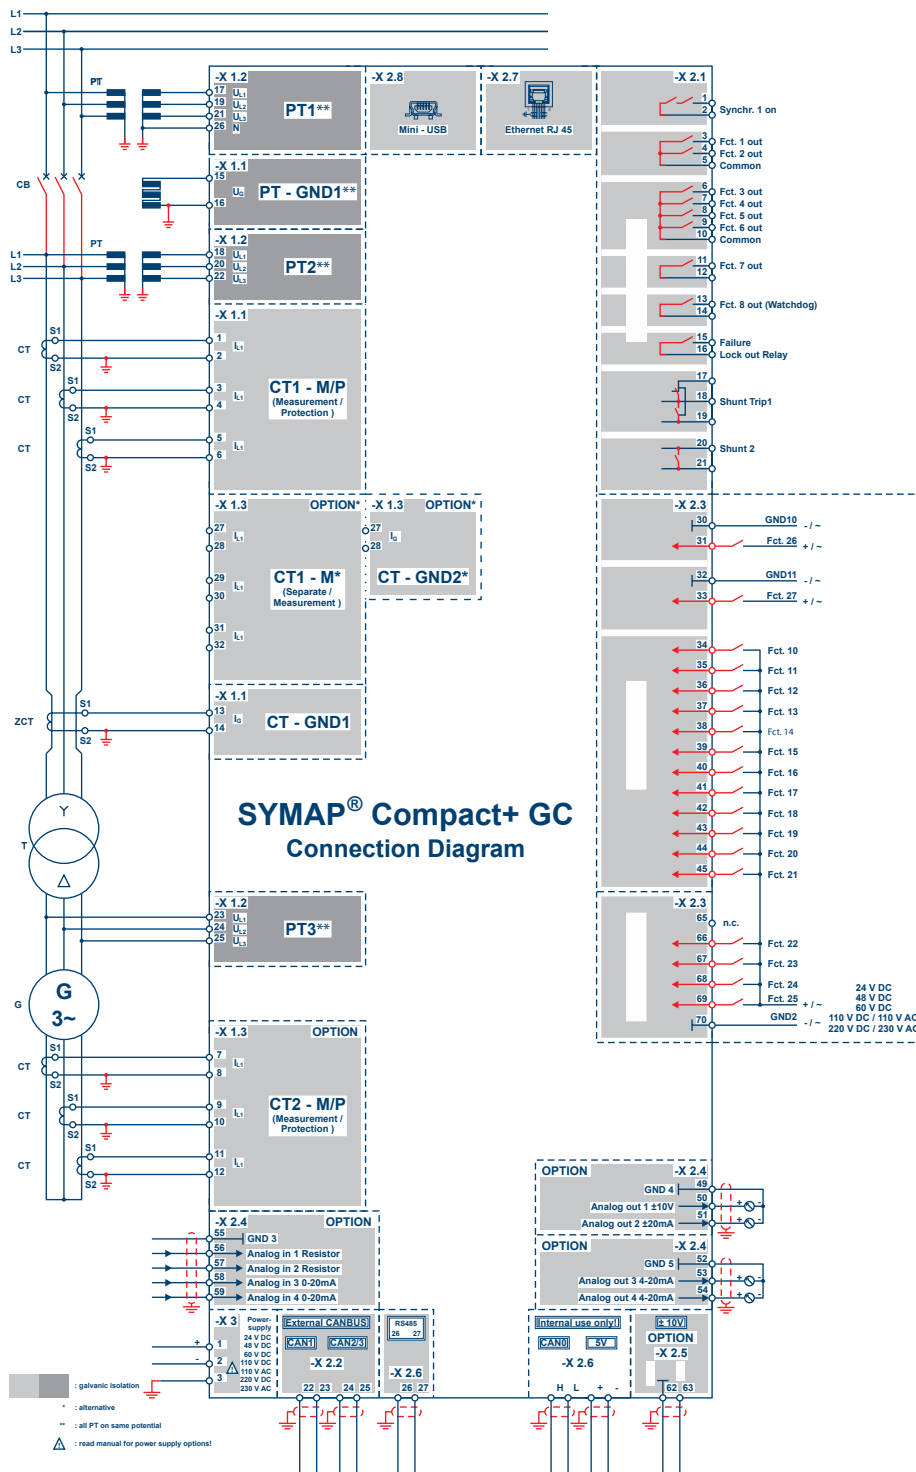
L1
L2
L3

PT

-X 1.2
17 $U_{L1}$
19 $U_{L2}$
21 $U_{L3}$
26 N
PT1**

-X 2.8
Mini - USB

-X 2.7
Ethernet RJ 45

-X 2.1
1
2 Synchr. 1 on
3 Fct. 1 out
4 Fct. 2 out
5 Common
6 Fct. 3 out
7 Fct. 4 out
8 Fct. 5 out
9 Fct. 6 out
10 Common
11 Fct. 7 out
12
13 Fct. 8 out (Watchdog)
14
15 Failure
16 Lock out Relay
17
18 Shunt Trip1
19
20 Shunt 2
21

CB

-X 1.1
15 $U_G$
16
PT - GND1**

L1
L2
L3
PT

-X 1.2
18 $U_{L1}$
20 $U_{L2}$
22 $U_{L3}$
PT2**

-X 1.1
CT S1 S2
1 $I_{L1}$
2
CT S1 S2
3 $I_{L1}$
4
CT S1 S2
5 $I_{L1}$
6
CT1 - M/P
(Measurement / Protection )

-X 1.3 OPTION*
27 $I_{L1}$
28
29 $I_{L1}$
30
31 $I_{L1}$
32
CT1 - M*
(Separate / Measurement )

-X 1.3 OPTION*
27 $I_G$
28
CT - GND2*

-X 2.3
30 GND10 - / ~
31 Fct. 26 + / ~
32 GND11 - / ~
33 Fct. 27 + / ~
34 Fct. 10
35 Fct. 11
36 Fct. 12
37 Fct. 13
38 Fct. 14
39 Fct. 15
40 Fct. 16
41 Fct. 17
42 Fct. 18
43 Fct. 19
44 Fct. 20
45 Fct. 21

ZCT
-X 1.1
S1 13 $I_G$
S2 14
CT - GND1

SYMAP® Compact+ GC
Connection Diagram

T
Y
△

-X 2.3
65 n.c.
66 Fct. 22
67 Fct. 23
68 Fct. 24
69 Fct. 25 + / ~
70 GND2 - / ~
24 V DC
48 V DC
60 V DC
110 V DC / 110 V AC
220 V DC / 230 V AC

-X 1.2
23 $U_{L1}$
24 $U_{L2}$
25 $U_{L3}$
PT3**

G
G
3~

-X 1.3 OPTION
CT S1 S2
7 $I_{L1}$
8
CT S1 S2
9 $I_{L1}$
10
CT S1 S2
11 $I_{L1}$
12
CT2 - M/P
(Measurement / Protection )

OPTION -X 2.4
49 GND 4
50 Analog out 1 ±10V
51 Analog out 2 ±20mA

OPTION -X 2.4
52 GND 5
53 Analog out 3 4-20mA
54 Analog out 4 4-20mA

-X 2.4 OPTION
55 GND 3
56 Analog in 1 Resistor
57 Analog in 2 Resistor
58 Analog in 3 0-20mA
59 Analog in 4 0-20mA

-X 3
Power-supply
24 V DC
48 V DC
60 V DC
110 V DC
110 V AC
220 V DC
230 V AC
1 +
2 -
3

External CANBUS
CAN1 CAN2/3
-X 2.2
22 23 24 25

RS485
26 27
-X 2.6
26 27

Internal use only!
CAN0 5V
-X 2.6
H L + -

± 10V
OPTION
-X 2.5
62 63

: galvanic isolation
* : alternative
** : all PT on same potential
: read manual for power supply options!